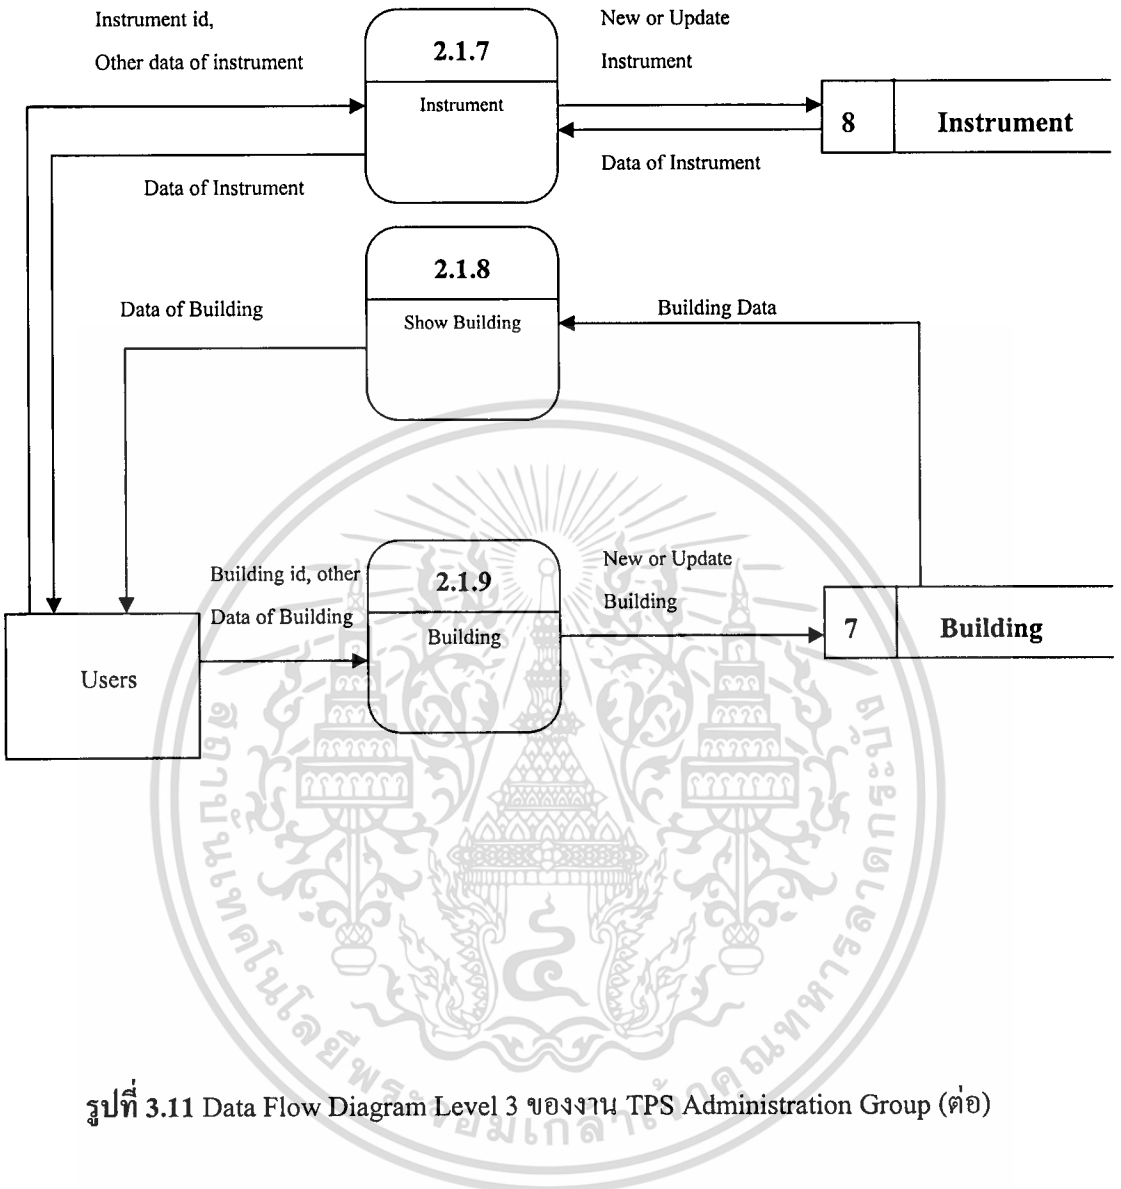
Instrument id,

Other data of instrument

2.1.7

Instrument

New or Update

Instrument

8

Instrument

Data of Instrument

Data of Instrument

2.1.8

Show Building

Data of Building

Building Data

Building id, other

Data of Building

2.1.9

Building

New or Update

Building

7

Building

Users

รูปที่ 3.11 Data Flow Diagram Level 3 ของงาน TPS Administration Group (ต่อ)